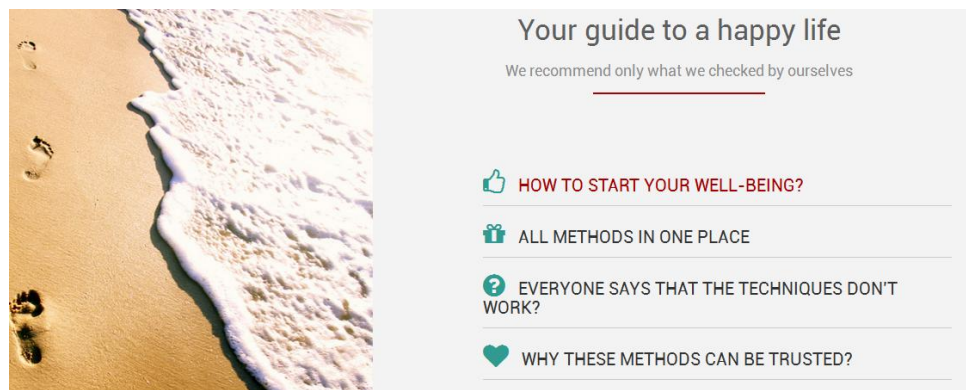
Your guide to a happy life

We recommend only what we checked by ourselves

HOW TO START YOUR WELL-BEING?

ALL METHODS IN ONE PLACE

EVERYONE SAYS THAT THE TECHNIQUES DON'T WORK?

WHY THESE METHODS CAN BE TRUSTED?